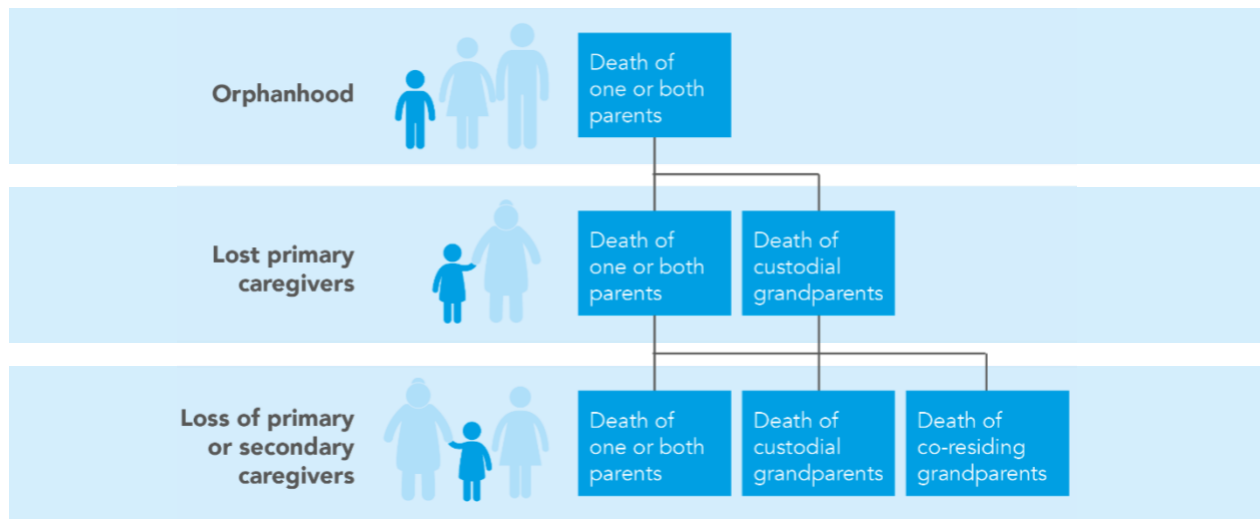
Orphanhood

Death of one or both parents

Lost primary caregivers

Death of one or both parents

Death of custodial grandparents

Loss of primary or secondary caregivers

Death of one or both parents

Death of custodial grandparents

Death of co-residing grandparents